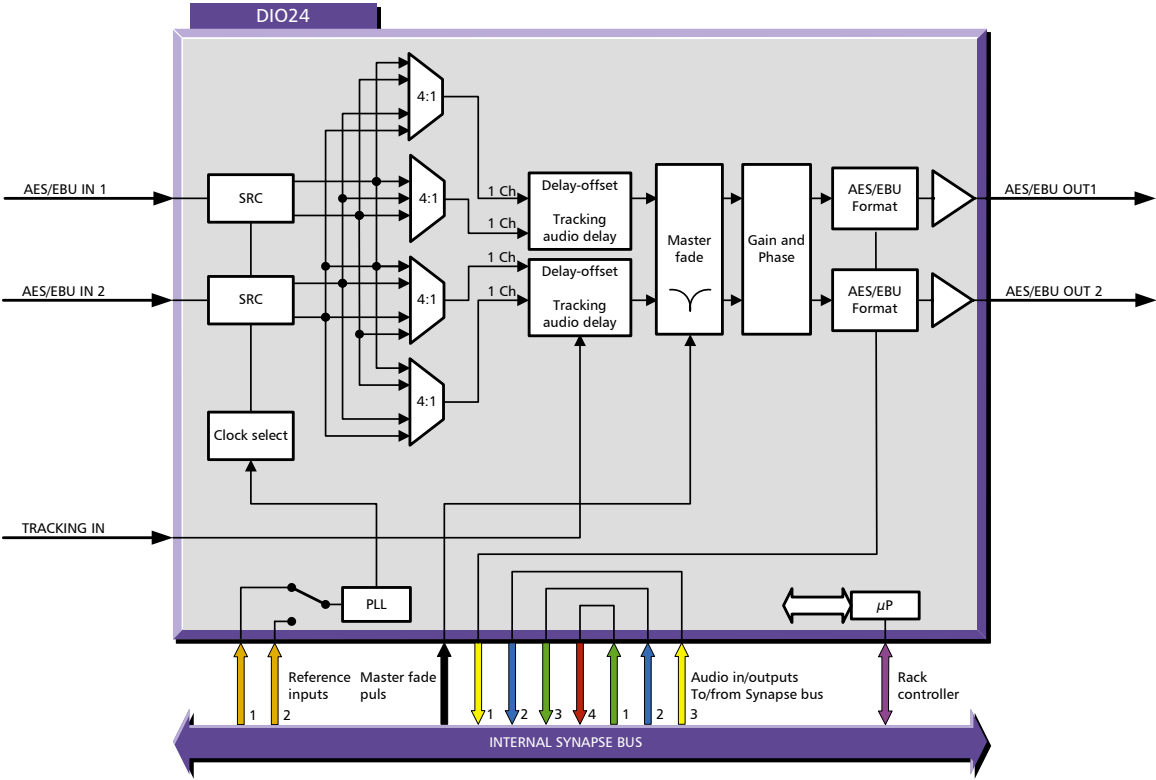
DIO24

AES/EBU IN 1

AES/EBU IN 2

TRACKING IN

SRC

SRC

Clock select

4:1

4:1

4:1

4:1

1 Ch

1 Ch

1 Ch

1 Ch

Delay-offset

Tracking audio delay

Delay-offset

Tracking audio delay

Master fade

Gain and Phase

AES/EBU Format

AES/EBU Format

AES/EBU OUT1

AES/EBU OUT 2

PLL

$\mu$P

1 2 Reference inputs

Master fade puls

1 2 3 4 1 2 3

Audio in/outputs To/from Synapse bus

Rack controller

INTERNAL SYNAPSE BUS